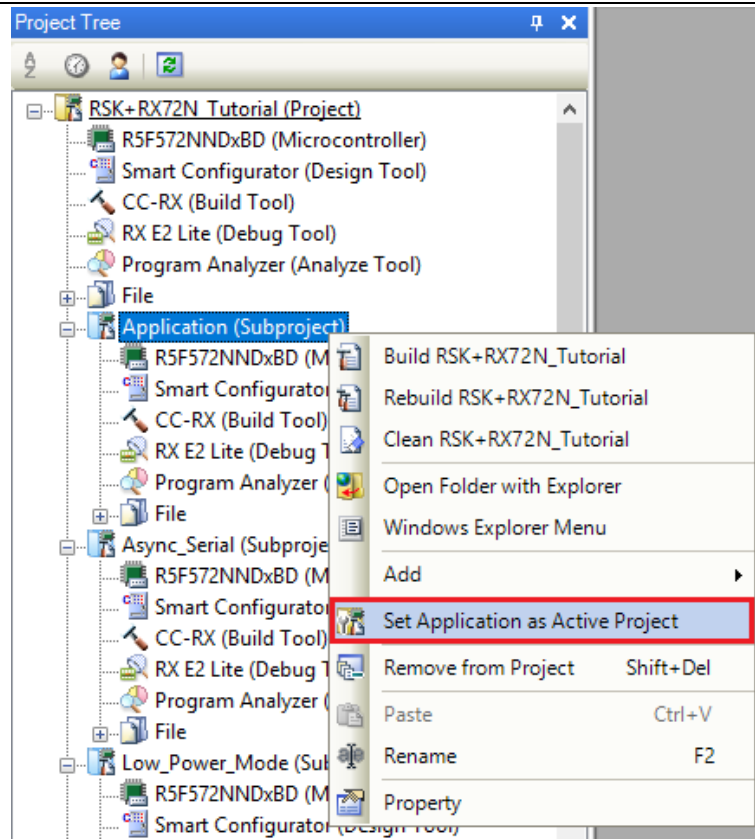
Project Tree

RSK+RX72N_Tutorial (Project)
R5F572NNDxBD (Microcontroller)
Smart Configurator (Design Tool)
CC-RX (Build Tool)
RX E2 Lite (Debug Tool)
Program Analyzer (Analyze Tool)
File
Application (Subproject)
R5F572NNDxBD (M
Smart Configurator
CC-RX (Build Tool)
RX E2 Lite (Debug T
Program Analyzer (
File
Async_Serial (Subproje
R5F572NNDxBD (M
Smart Configurator
CC-RX (Build Tool)
RX E2 Lite (Debug T
Program Analyzer (
File
Low_Power_Mode (Sub
R5F572NNDxBD (M
Smart Configurator (Design Tool)

Build RSK+RX72N_Tutorial
Rebuild RSK+RX72N_Tutorial
Clean RSK+RX72N_Tutorial
Open Folder with Explorer
Windows Explorer Menu
Add
Set Application as Active Project
Remove from Project Shift+Del
Paste Ctrl+V
Rename F2
Property